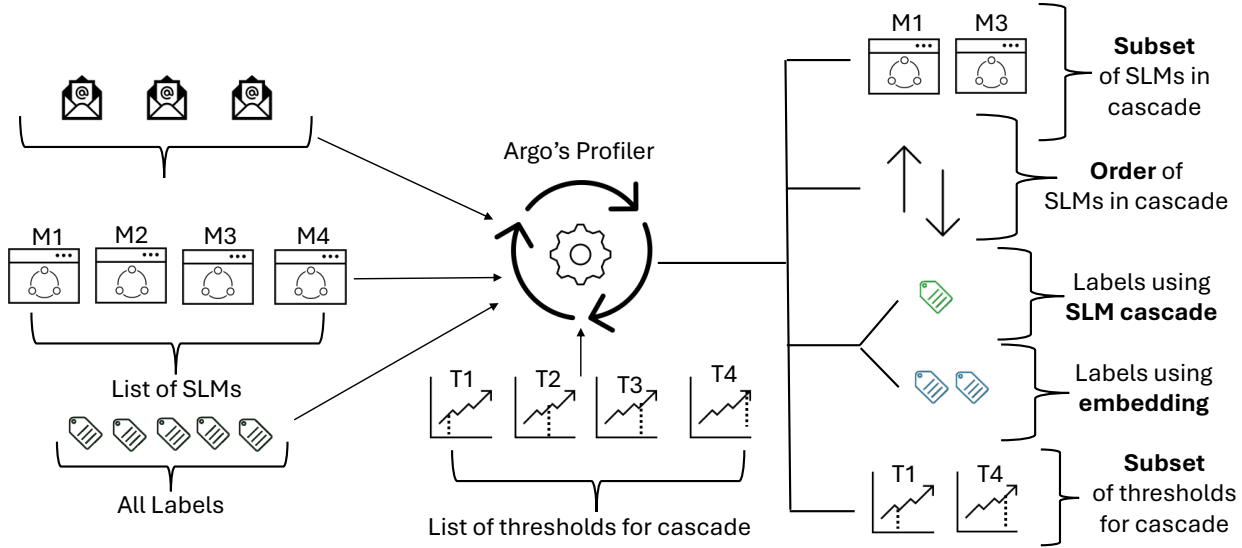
M1 M2 M3 M4

List of SLMs

All Labels

Argo's Profiler

T1 T2 T3 T4

List of thresholds for cascade

M1 M3

**Subset** of SLMs in cascade

**Order** of SLMs in cascade

Labels using **SLM cascade**

Labels using **embedding**

T1 T4

**Subset** of thresholds for cascade